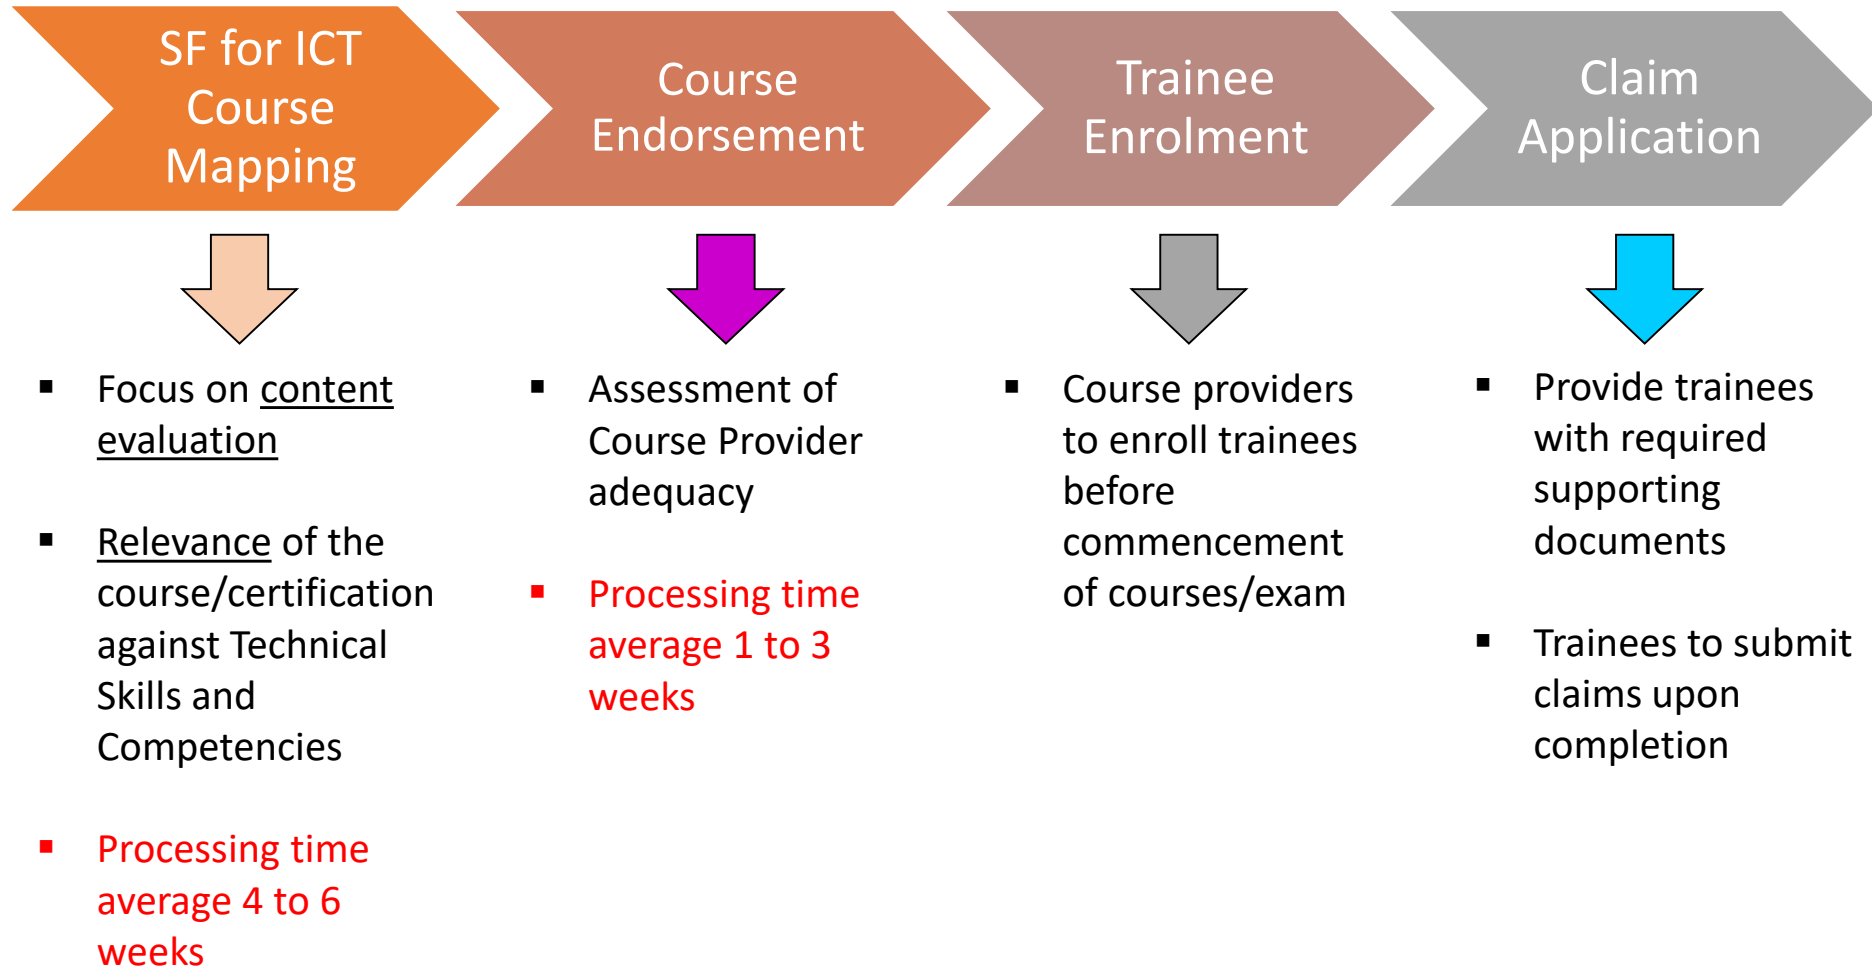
SF for ICT Course Mapping

Course Endorsement

Trainee Enrolment

Claim Application

▪ Focus on content evaluation

▪ Relevance of the course/certification against Technical Skills and Competencies

▪ Processing time average 4 to 6 weeks

▪ Assessment of Course Provider adequacy

▪ Processing time average 1 to 3 weeks

▪ Course providers to enroll trainees before commencement of courses/exam

▪ Provide trainees with required supporting documents

▪ Trainees to submit claims upon completion